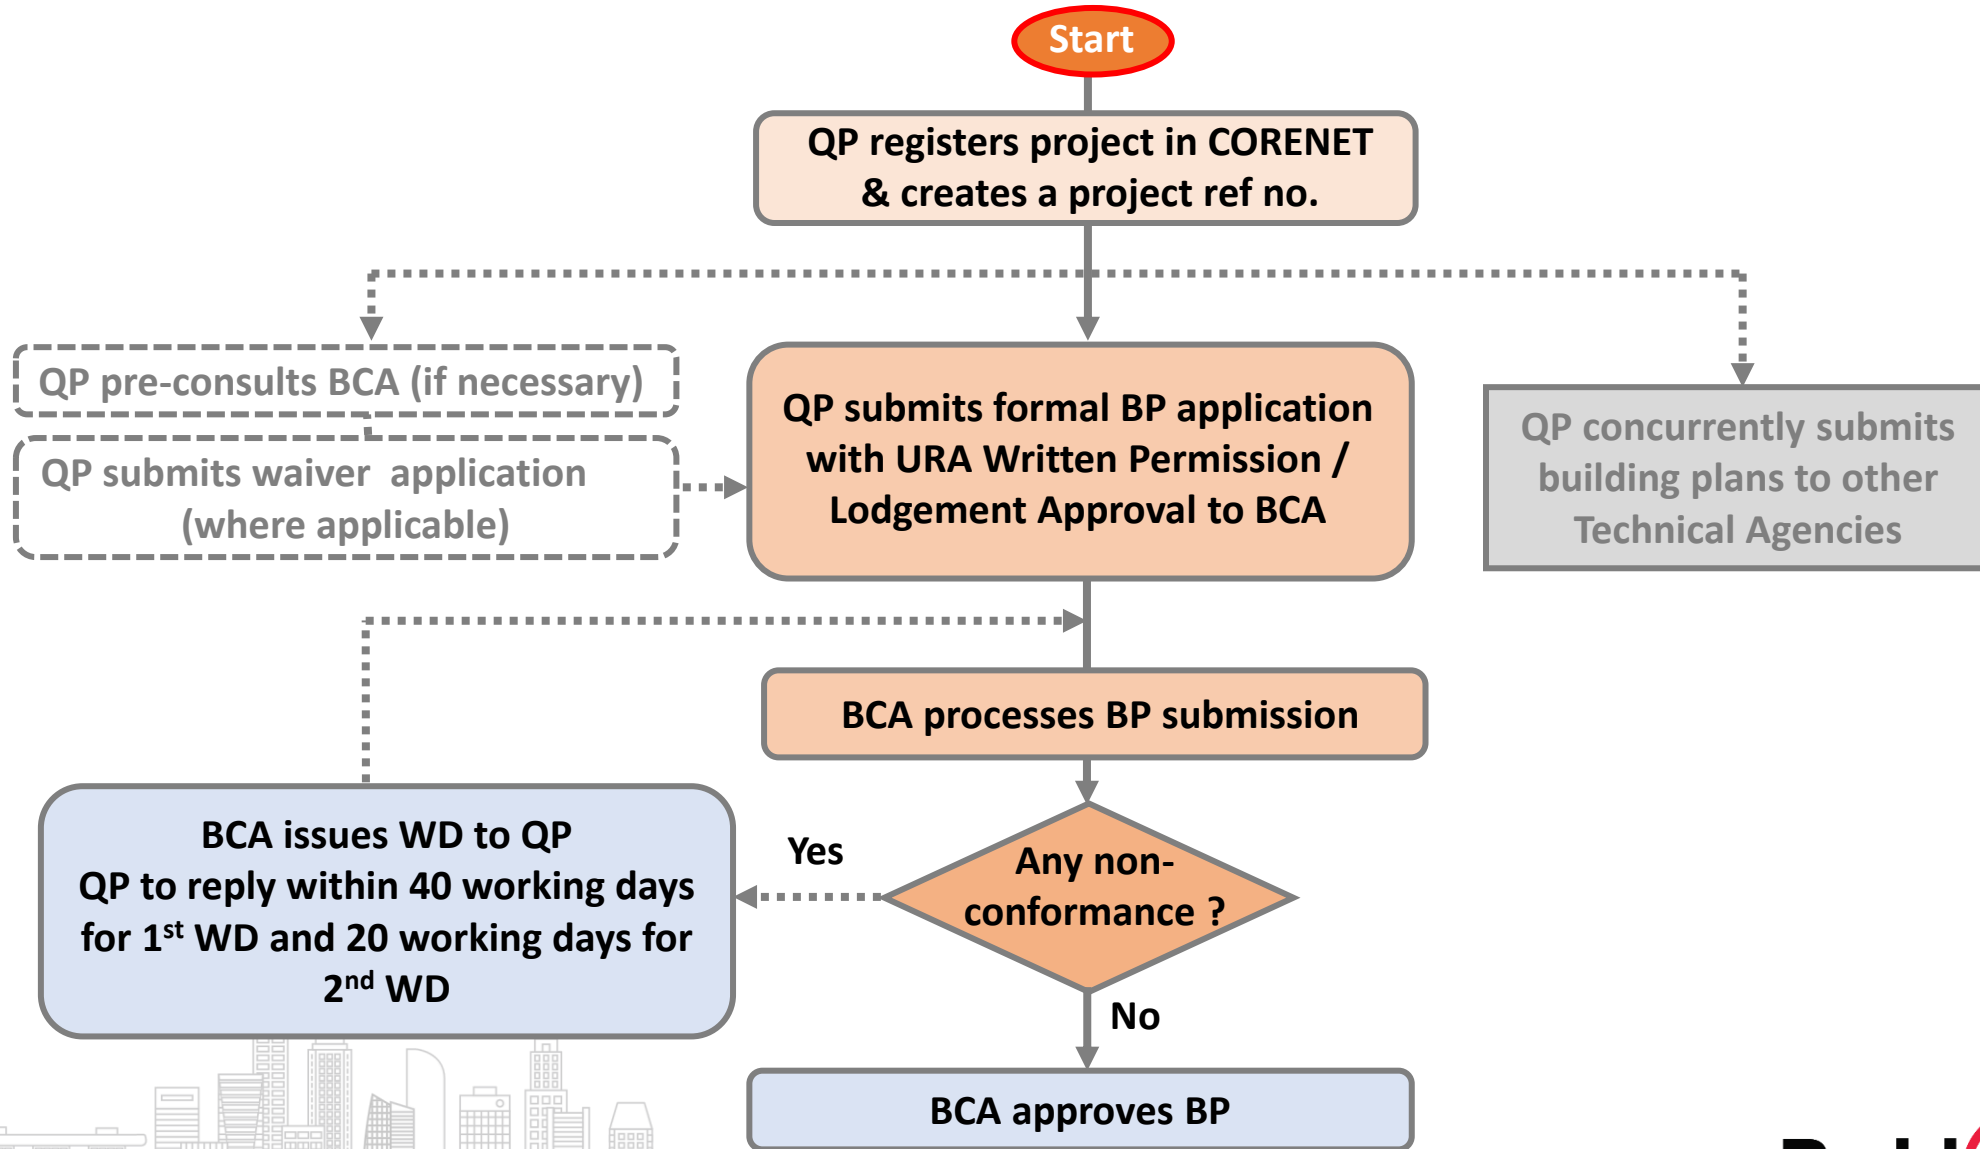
Start

QP registers project in CORENET & creates a project ref no.

QP pre-consults BCA (if necessary)

QP submits waiver application (where applicable)

QP submits formal BP application with URA Written Permission / Lodgement Approval to BCA

QP concurrently submits building plans to other Technical Agencies

BCA processes BP submission

BCA issues WD to QP
QP to reply within 40 working days for 1$^{st}$ WD and 20 working days for 2$^{nd}$ WD

Yes

Any non-conformance ?

No

BCA approves BP